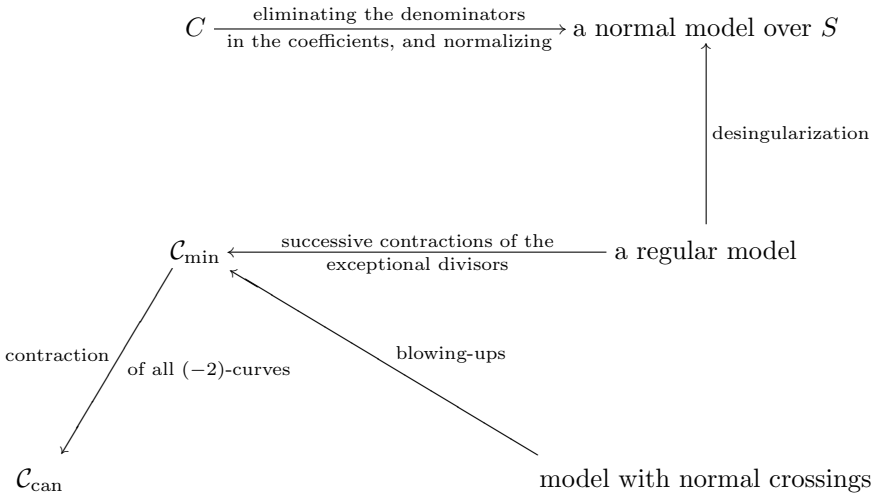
$C$ eliminating the denominators in the coefficients, and normalizing a normal model over $S$

desingularization

$\mathcal{C}_{\min}$ successive contractions of the exceptional divisors a regular model

contraction of all $(-2)$-curves

blowing-ups

$\mathcal{C}_{\text{can}}$

model with normal crossings